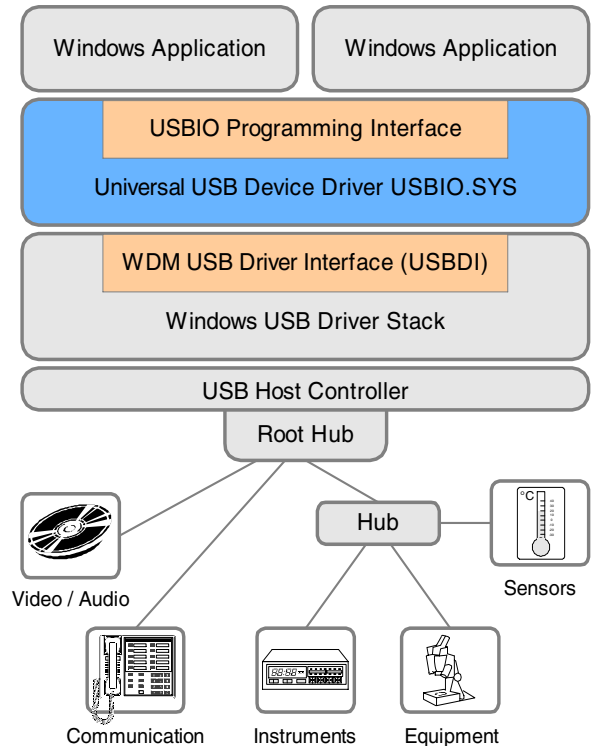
Windows Application

Windows Application

USBIO Programming Interface

Universal USB Device Driver USBIO.SYS

WDM USB Driver Interface (USBDI)

Windows USB Driver Stack

USB Host Controller

Root Hub

Hub

°C

Video / Audio

Sensors

Communication

Instruments

Equipment